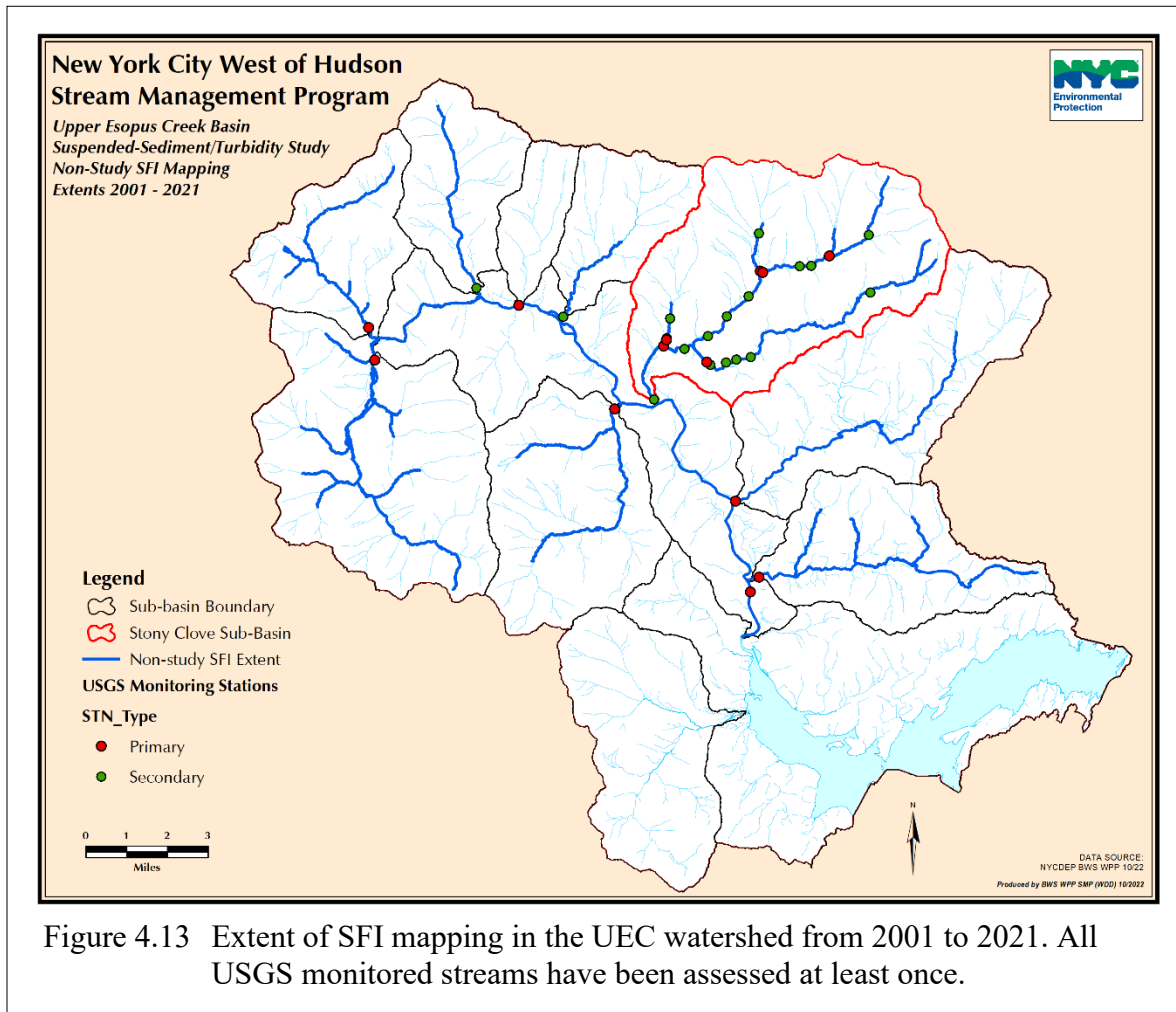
New York City West of Hudson
Stream Management Program

Upper Esopus Creek Basin
Suspended-Sediment/Turbidity Study
Non-Study SFI Mapping
Extents 2001 - 2021

NYC
Environmental Protection

Legend
Sub-basin Boundary
Stony Clove Sub-Basin
Non-study SFI Extent
USGS Monitoring Stations
STN_Type
Primary
Secondary

0 1 2 3
Miles

N

DATA SOURCE:
NYCDEP BWS WPP 10/22
Produced by BWS WPP SMP (WDD) 10/2022

Figure 4.13 Extent of SFI mapping in the UEC watershed from 2001 to 2021. All USGS monitored streams have been assessed at least once.